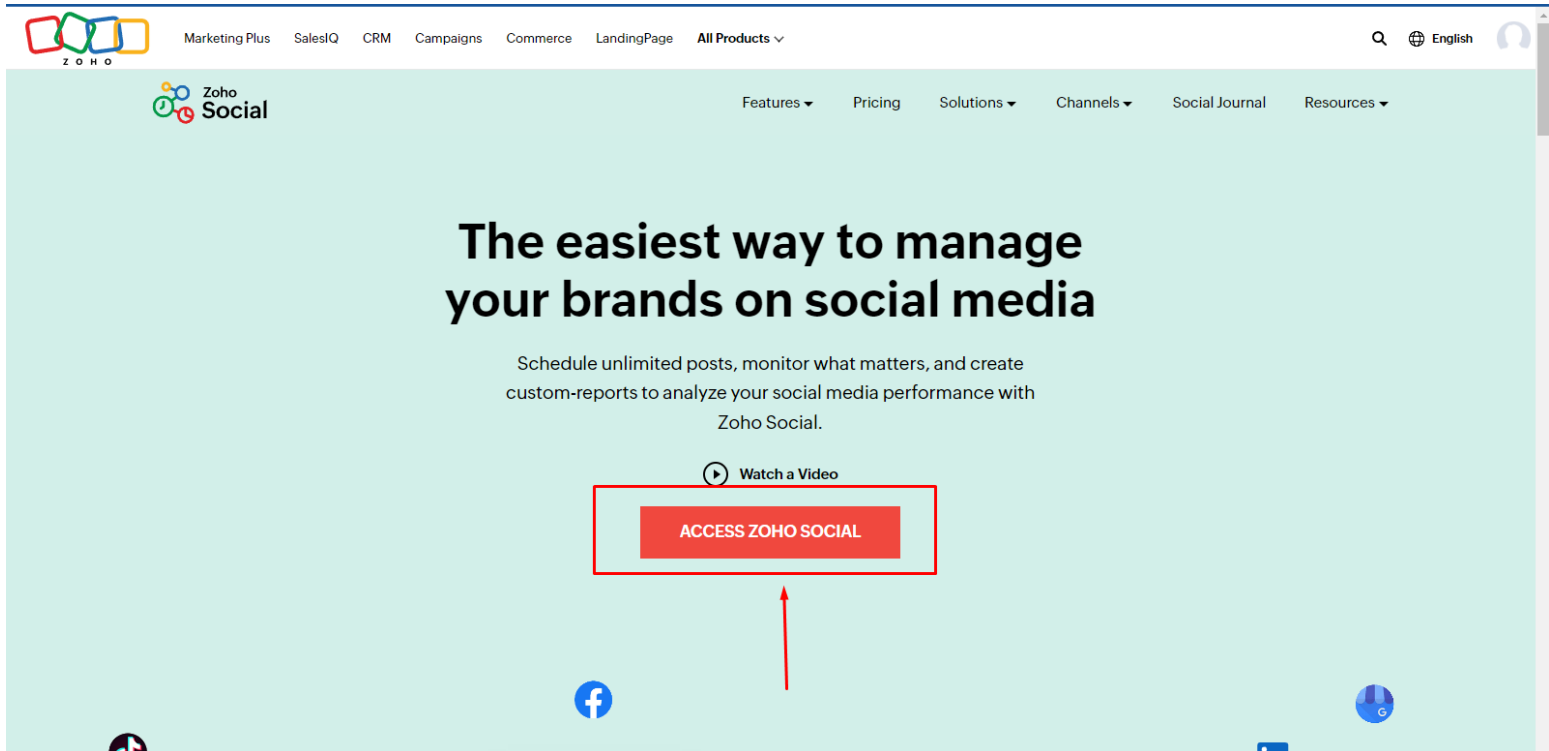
ZOHO

Marketing Plus SalesIQ CRM Campaigns Commerce LandingPage All Products

English

Zoho Social

Features Pricing Solutions Channels Social Journal Resources

The easiest way to manage your brands on social media

Schedule unlimited posts, monitor what matters, and create custom-reports to analyze your social media performance with Zoho Social.

Watch a Video

ACCESS ZOHO SOCIAL